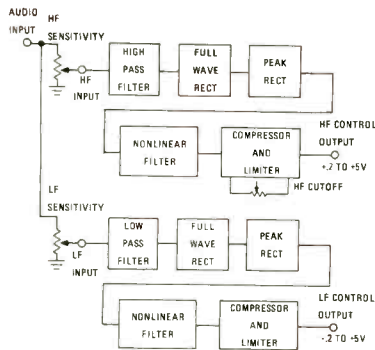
AUDIO INPUT

HF SENSITIVITY

HF INPUT

HIGH PASS FILTER

FULL WAVE RECT

PEAK RECT

NONLINEAR FILTER

COMPRESSOR AND LIMITER

HF CONTROL OUTPUT

+.2 TO +5V

HF CUTOFF

LF SENSITIVITY

LF INPUT

LOW PASS FILTER

FULL WAVE RECT

PEAK RECT

NONLINEAR FILTER

COMPRESSOR AND LIMITER

LF CONTROL OUTPUT

-.2 TO +5V